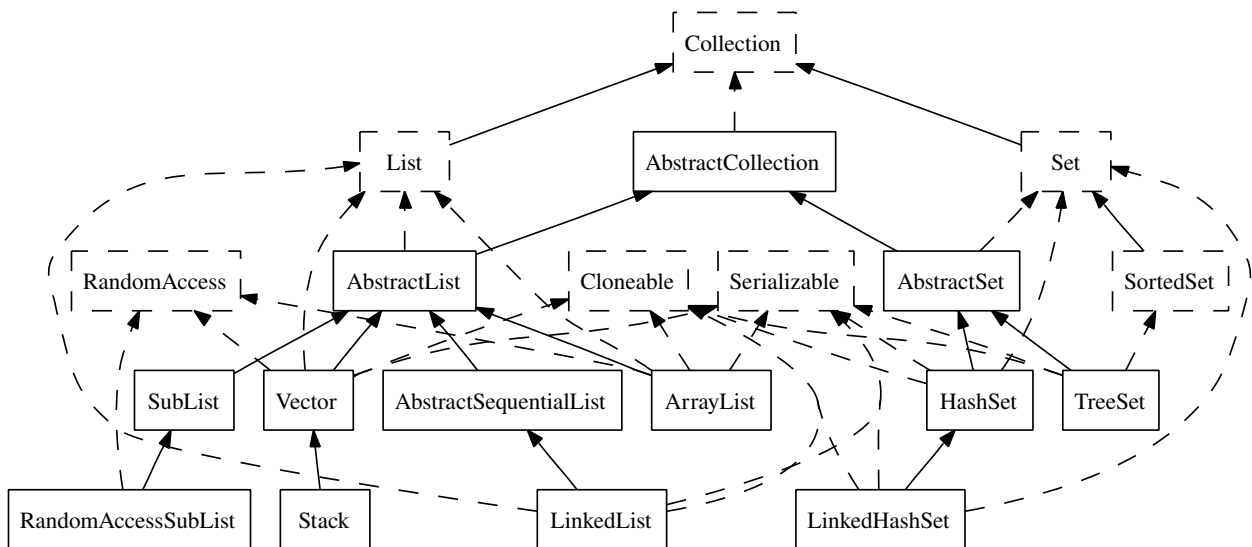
Collection

List

AbstractCollection

Set

RandomAccess

AbstractList

Cloneable

Serializable

AbstractSet

SortedSet

SubList

Vector

AbstractSequentialList

ArrayList

HashSet

TreeSet

RandomAccessSubList

Stack

LinkedList

LinkedHashSet